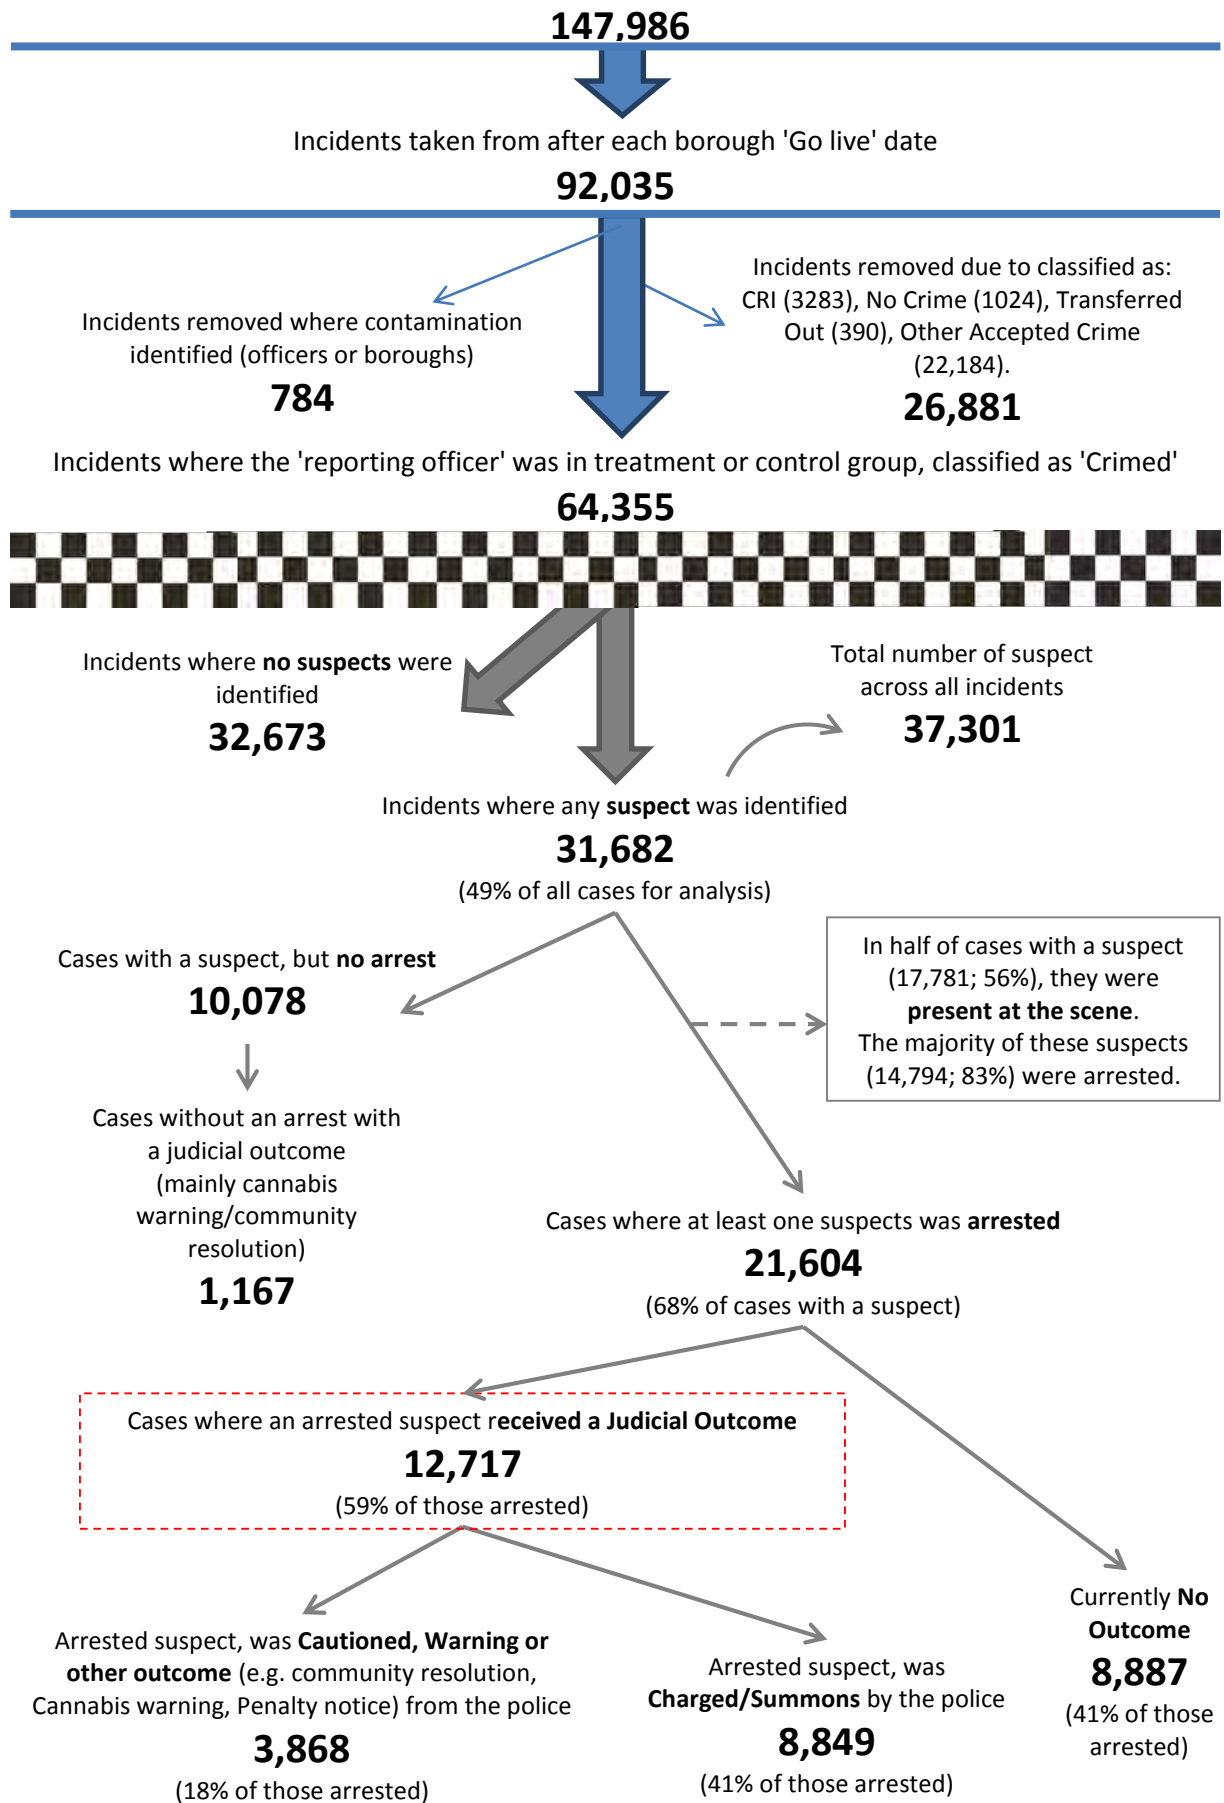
147,986

Incidents taken from after each borough 'Go live' date

92,035

Incidents removed where contamination identified (officers or boroughs)

784

Incidents removed due to classified as: CRI (3283), No Crime (1024), Transferred Out (390), Other Accepted Crime (22,184).

26,881

Incidents where the 'reporting officer' was in treatment or control group, classified as 'Crimed'

64,355

Incidents where no suspects were identified

32,673

Total number of suspect across all incidents

37,301

Incidents where any suspect was identified

31,682

(49% of all cases for analysis)

Cases with a suspect, but no arrest

10,078

In half of cases with a suspect (17,781; 56%), they were present at the scene. The majority of these suspects (14,794; 83%) were arrested.

Cases without an arrest with a judicial outcome (mainly cannabis warning/community resolution)

1,167

Cases where at least one suspects was arrested

21,604

(68% of cases with a suspect)

Cases where an arrested suspect received a Judicial Outcome

12,717

(59% of those arrested)

Arrested suspect, was Cautioned, Warning or other outcome (e.g. community resolution, Cannabis warning, Penalty notice) from the police

3,868

(18% of those arrested)

Arrested suspect, was Charged/Summons by the police

8,849

(41% of those arrested)

Currently No Outcome

8,887

(41% of those arrested)